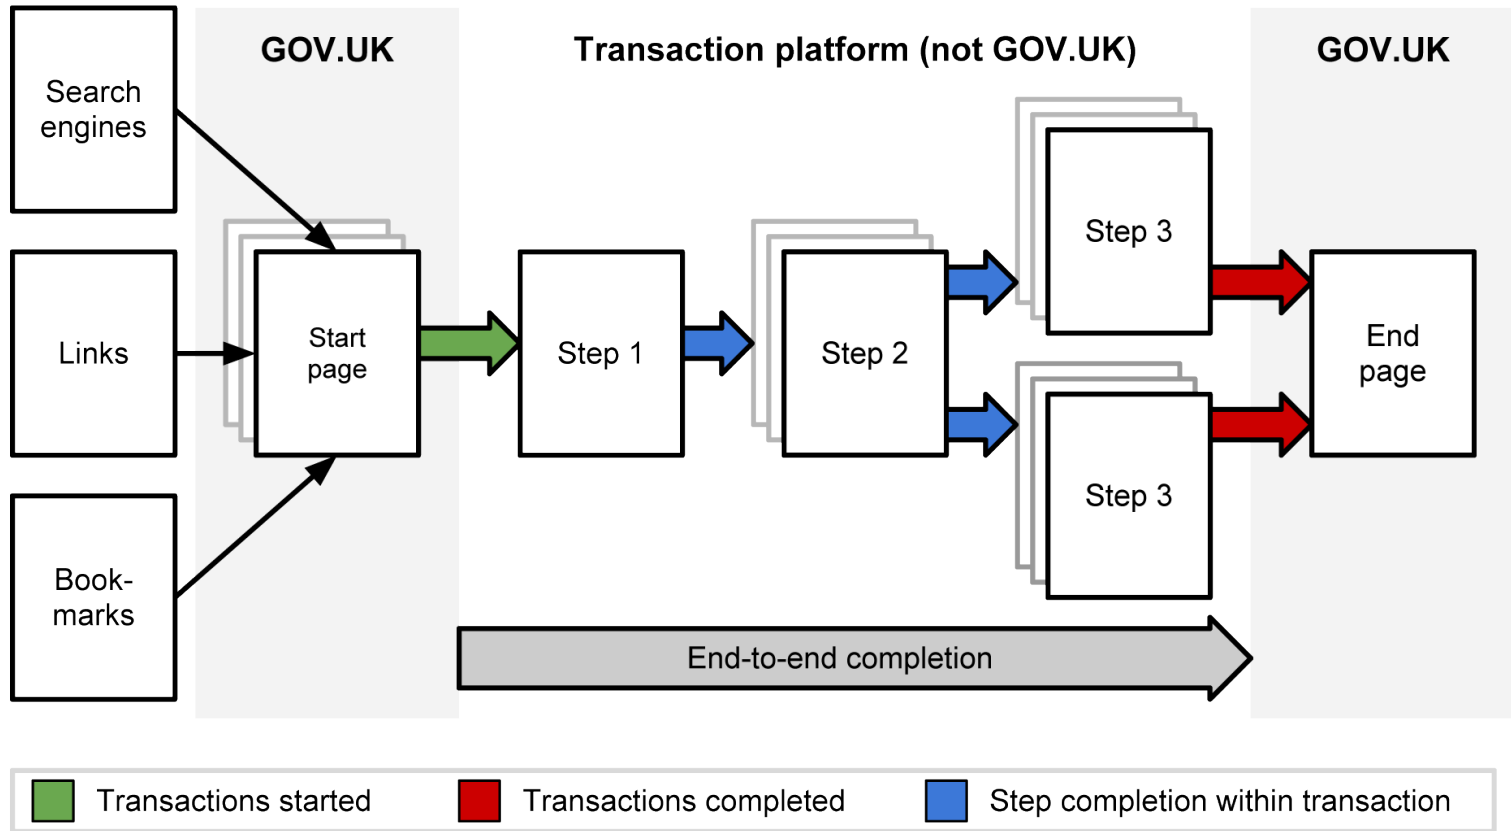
GOV.UK

Transaction platform (not GOV.UK)

GOV.UK

Search engines

Links

Book-marks

Start page

Step 1

Step 2

Step 3

Step 3

End page

End-to-end completion

Transactions started

Transactions completed

Step completion within transaction